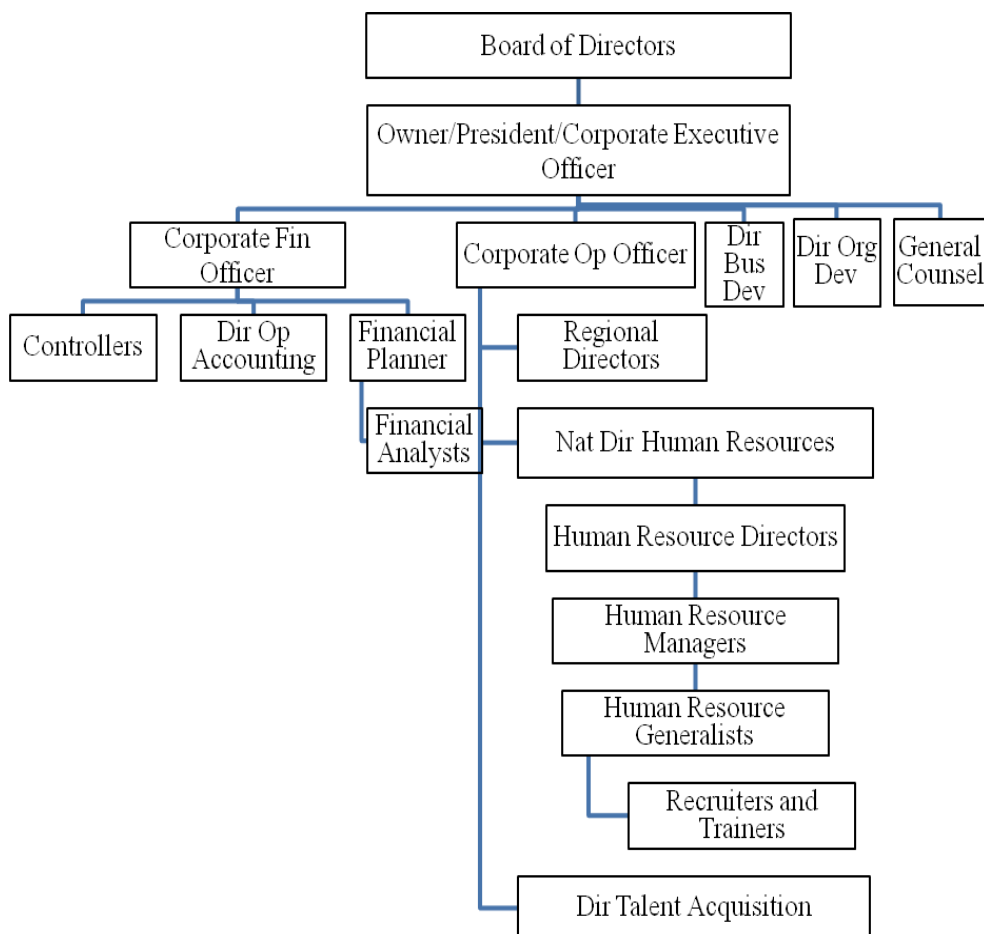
Board of Directors

Owner/President/Corporate Executive Officer

Corporate Fin Officer

Corporate Op Officer

Dir Bus Dev

Dir Org Dev

General Counsel

Controllers

Dir Op Accounting

Financial Planner

Financial Analysts

Regional Directors

Nat Dir Human Resources

Human Resource Directors

Human Resource Managers

Human Resource Generalists

Recruiters and Trainers

Dir Talent Acquisition